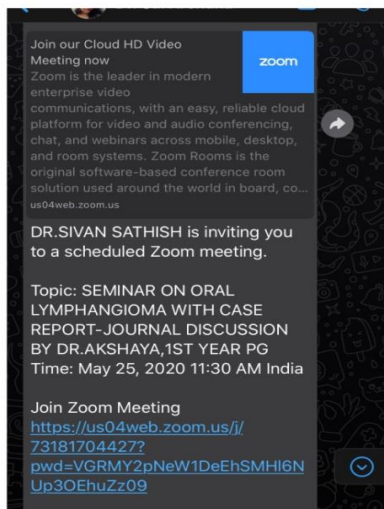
Join our Cloud HD Video Meeting now
Zoom is the leader in modern enterprise video communications, with an easy, reliable cloud platform for video and audio conferencing, chat, and webinars across mobile, desktop, and room systems. Zoom Rooms is the original software-based conference room solution used around the world in board, co...
us04web.zoom.us

zoom

DR.SIVAN SATHISH is inviting you to a scheduled Zoom meeting.

Topic: SEMINAR ON ORAL LYMPHANGIOMA WITH CASE REPORT-JOURNAL DISCUSSION BY DR.AKSHAYA,1ST YEAR PG
Time: May 25, 2020 11:30 AM India

Join Zoom Meeting
https://us04web.zoom.us/j/73181704427?pwd=VGRMY2pNeW1DeEhSMHI6NUp3OEhuZz09